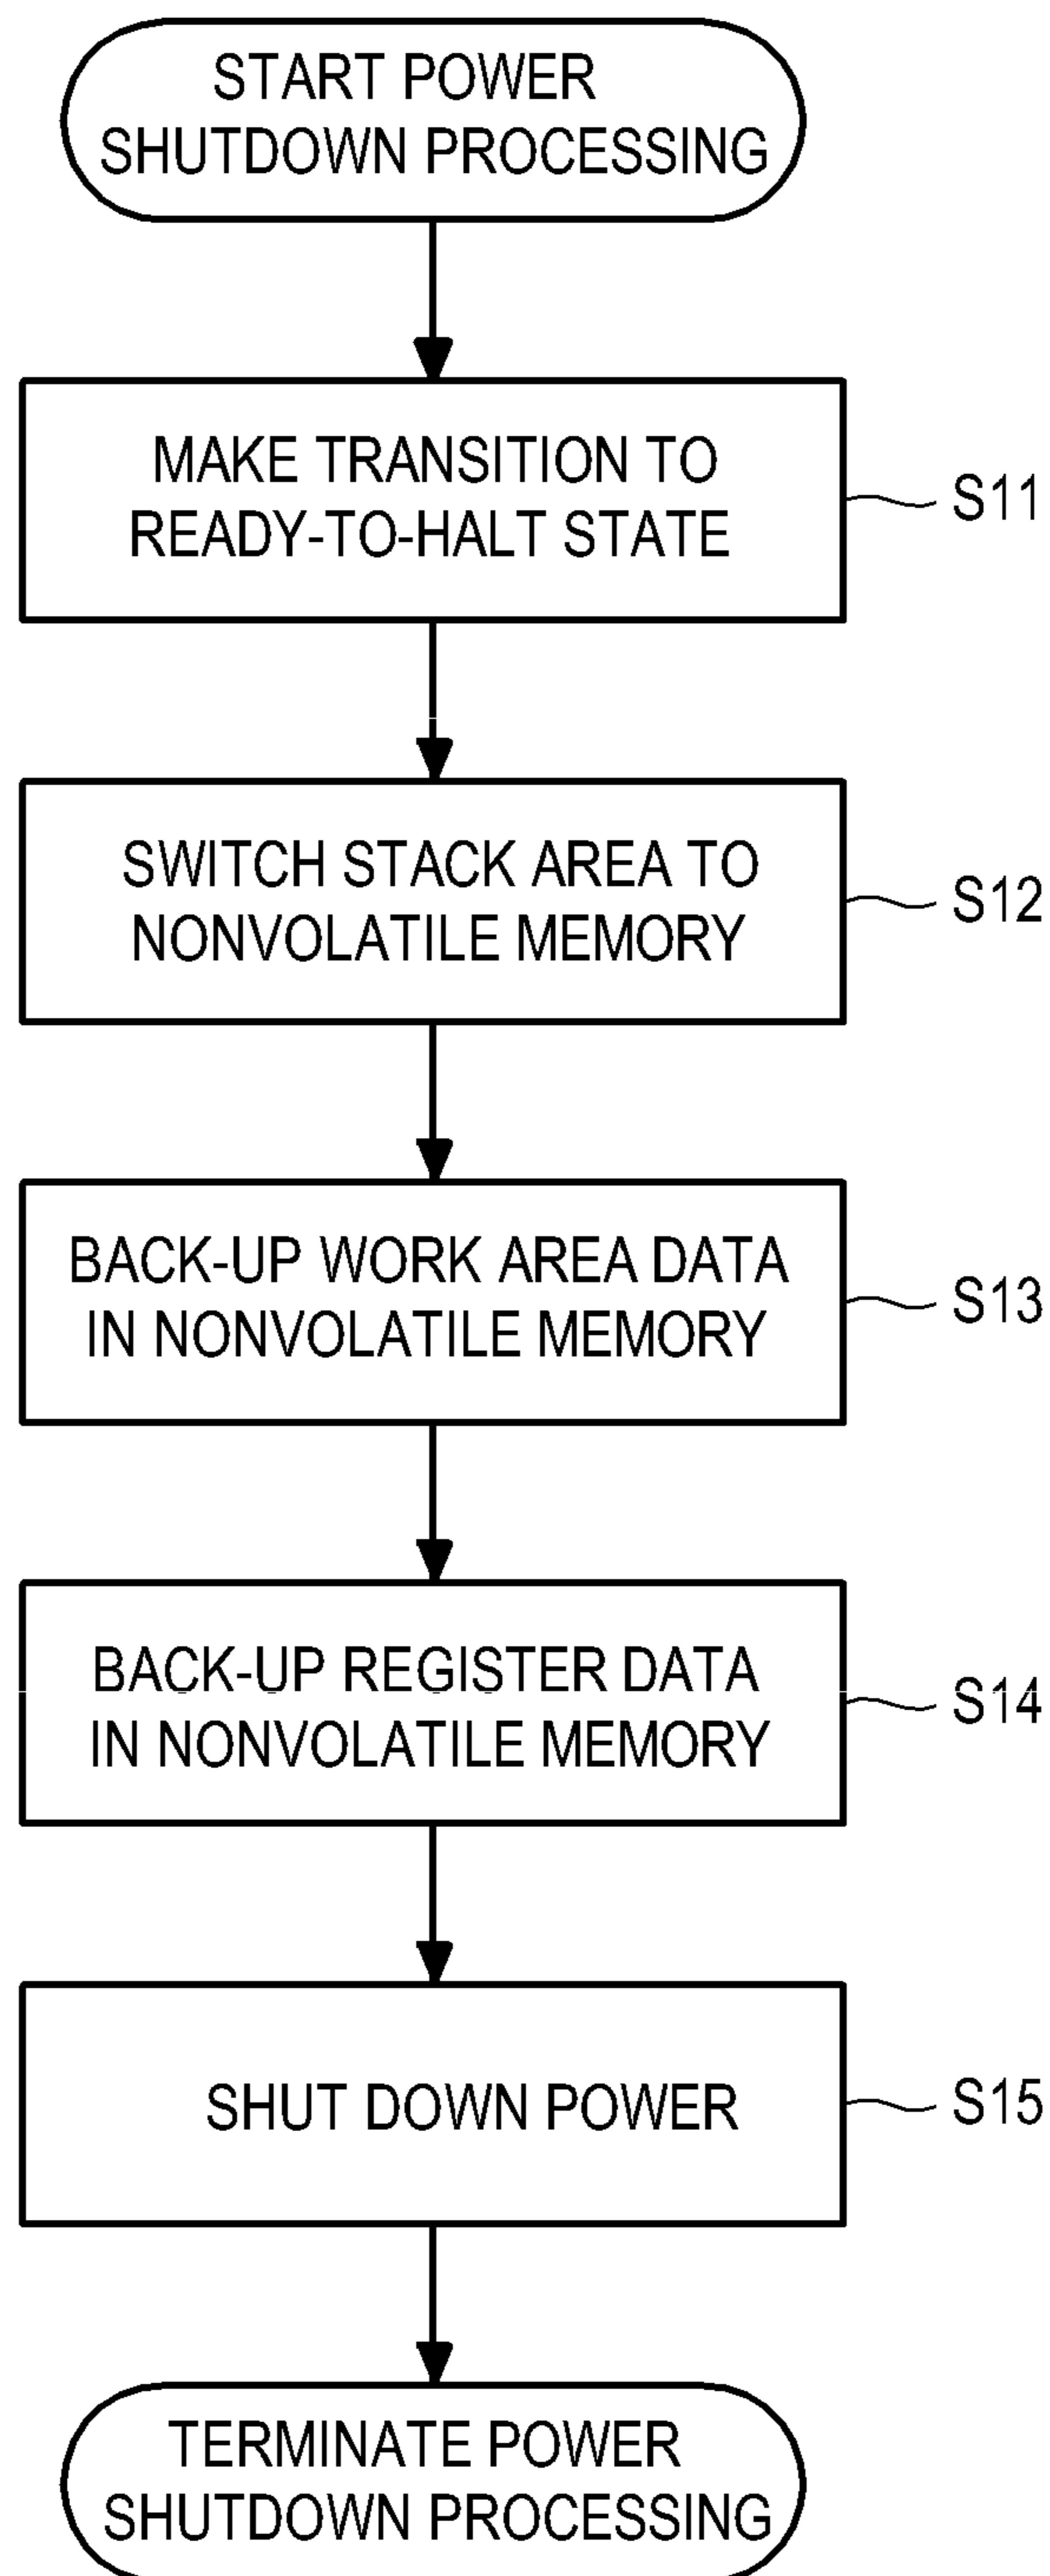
START POWER SHUTDOWN PROCESSING

MAKE TRANSITION TO READY-TO-HALT STATE

S11

SWITCH STACK AREA TO NONVOLATILE MEMORY

S12

BACK-UP WORK AREA DATA IN NONVOLATILE MEMORY

S13

BACK-UP REGISTER DATA IN NONVOLATILE MEMORY

S14

SHUT DOWN POWER

S15

TERMINATE POWER SHUTDOWN PROCESSING